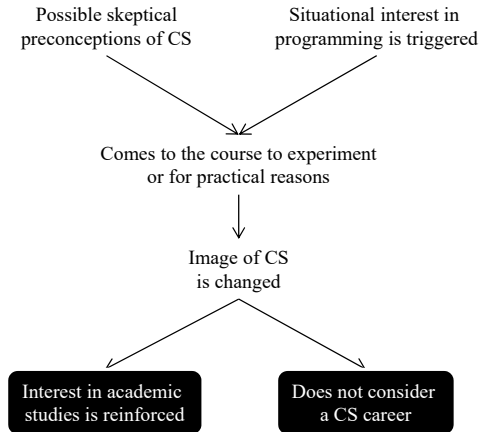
Possible skeptical preconceptions of CS

Situational interest in programming is triggered

Comes to the course to experiment or for practical reasons

Image of CS is changed

Interest in academic studies is reinforced

Does not consider a CS career